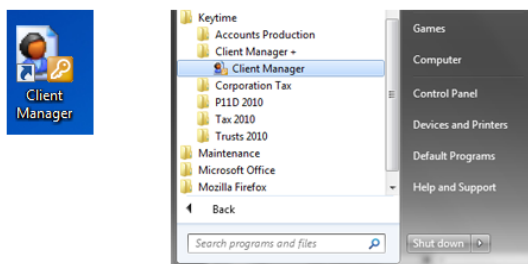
Client Manager

Keytime
Accounts Production
Client Manager +
Client Manager
Corporation Tax
P11D 2010
Tax 2010
Trusts 2010
Maintenance
Microsoft Office
Mozilla Firefox
Back
Search programs and files

Games
Computer
Control Panel
Devices and Printers
Default Programs
Help and Support
Shut down